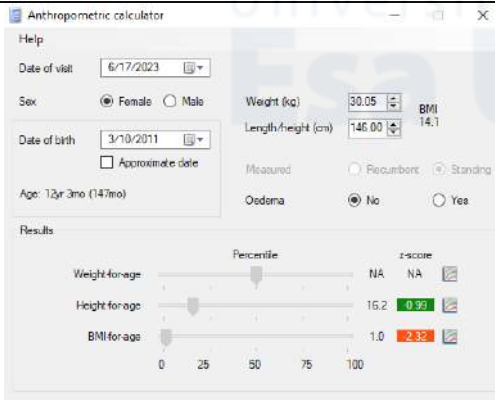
Anthropometric calculator

Help

Date of visit 6/17/2023

Sex Female Male

Date of birth 3/10/2011

Approximate date

Age: 12yr 3mo (147mo)

Weight (kg) 30.05

Length/height (cm) 146.00

BMI 14.1

Measured Recumbent Standing

Oedema No Yes

Results

Percentile

z-score

Weight-for-age NA NA

Height-for-age 16.2 -0.99

BMI-for-age 1.0 -2.32

0 25 50 75 100